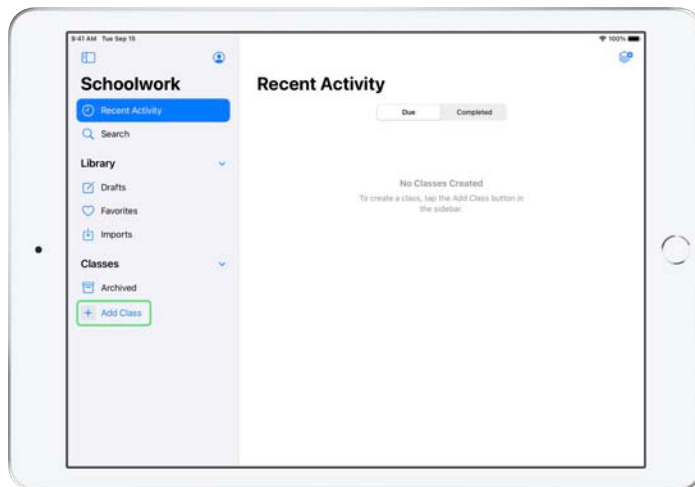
9:41 AM Tue Sep 15

100%

Schoolwork

Recent Activity

Search

Library

Drafts

Favorites

Imports

Classes

Archived

Add Class

Recent Activity

Due

Completed

No Classes Created

To create a class, tap the Add Class button in the sidebar.